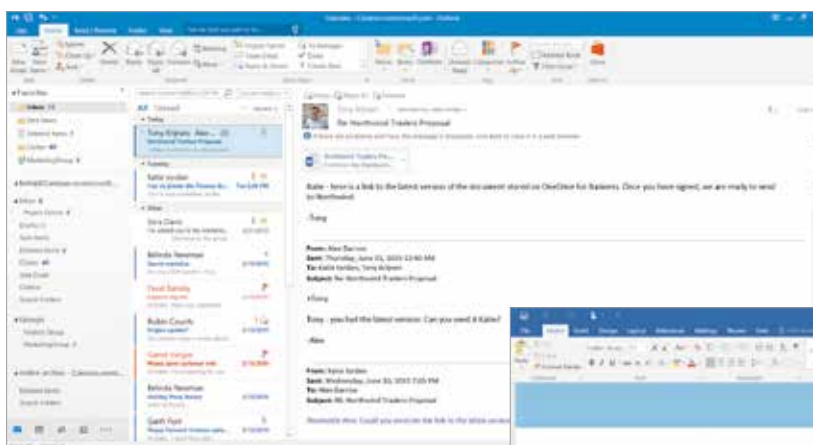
Re: Northwind Traders Proposal

Katie - here is a link to the latest version of the document stored on OneDrive for Business. Once you have signed, we are ready to send to Northwind.

-Tony

From: Alex Darrow
Sent: Thursday, June 25, 2015 12:40 PM
To: Katie Jordan; Tony Krijnen
Subject: Re: Northwind Traders Proposal

+Tony

Tony - you had the latest version. Can you send it Katie?

-Alex

From: Katie Jordan
Sent: Wednesday, June 24, 2015 7:05 PM
To: Alex Darrow
Subject: RE: Northwind Traders Proposal

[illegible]

All Unread

Today

Tony Krijnen

Yesterday

Katie Jordan

Older

Sara Davis

Belinda Newman

David Barnes

Robin Counts

Garret Vargas

Belinda Newman

Garth Fort

Favorites

Inbox

Sent Items

Deleted Items

Clutter

Marketing Group

Inbox

Groups

Marketing Group

Microsoft Outlook